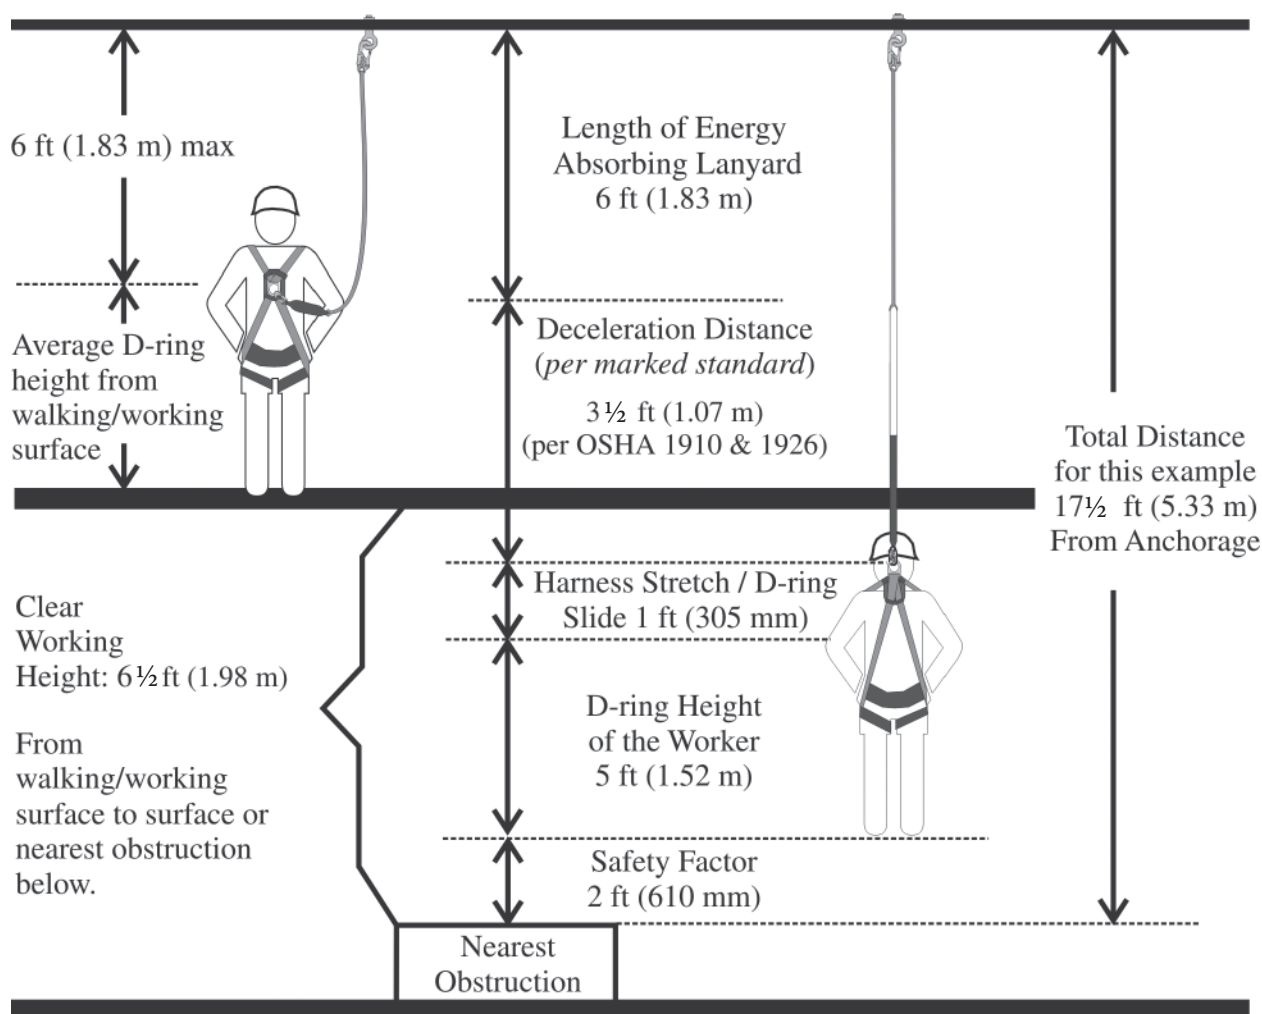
6 ft (1.83 m) max

Average D-ring height from walking/working surface

Length of Energy Absorbing Lanyard 6 ft (1.83 m)

Deceleration Distance (*per marked standard*)

3½ ft (1.07 m) (per OSHA 1910 & 1926)

Total Distance for this example 17½ ft (5.33 m) From Anchorage

Clear Working Height: 6½ ft (1.98 m)

From walking/working surface to surface or nearest obstruction below.

Harness Stretch / D-ring Slide 1 ft (305 mm)

D-ring Height of the Worker 5 ft (1.52 m)

Safety Factor 2 ft (610 mm)

Nearest Obstruction